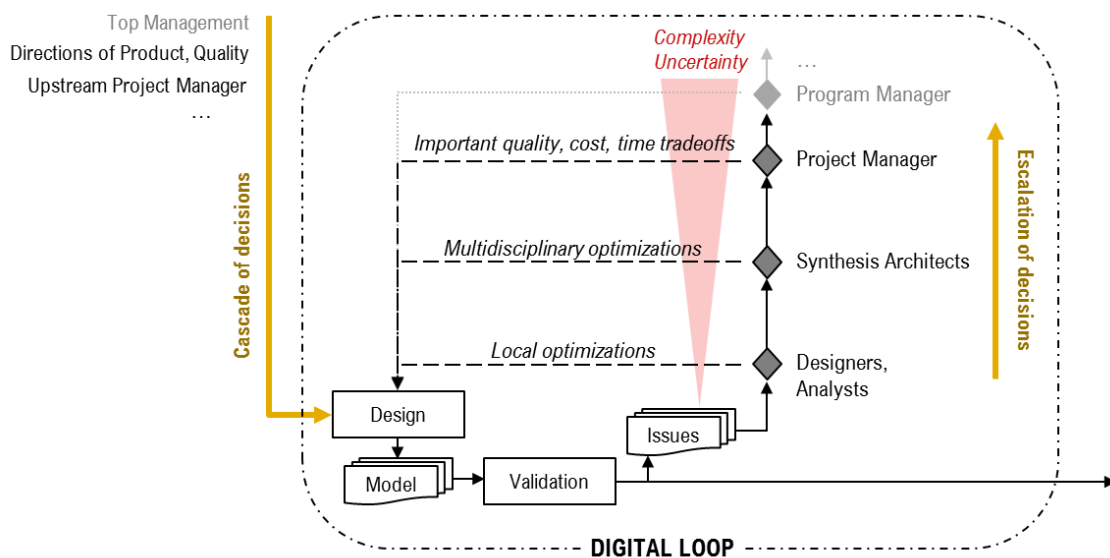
Top Management
Directions of Product, Quality
Upstream Project Manager
…

Cascade of decisions

Complexity
Uncertainty

…
Program Manager

Important quality, cost, time tradeoffs
Project Manager

Multidisciplinary optimizations
Synthesis Architects

Local optimizations
Designers, Analysts

Escalation of decisions

Design

Issues

Model

Validation

DIGITAL LOOP